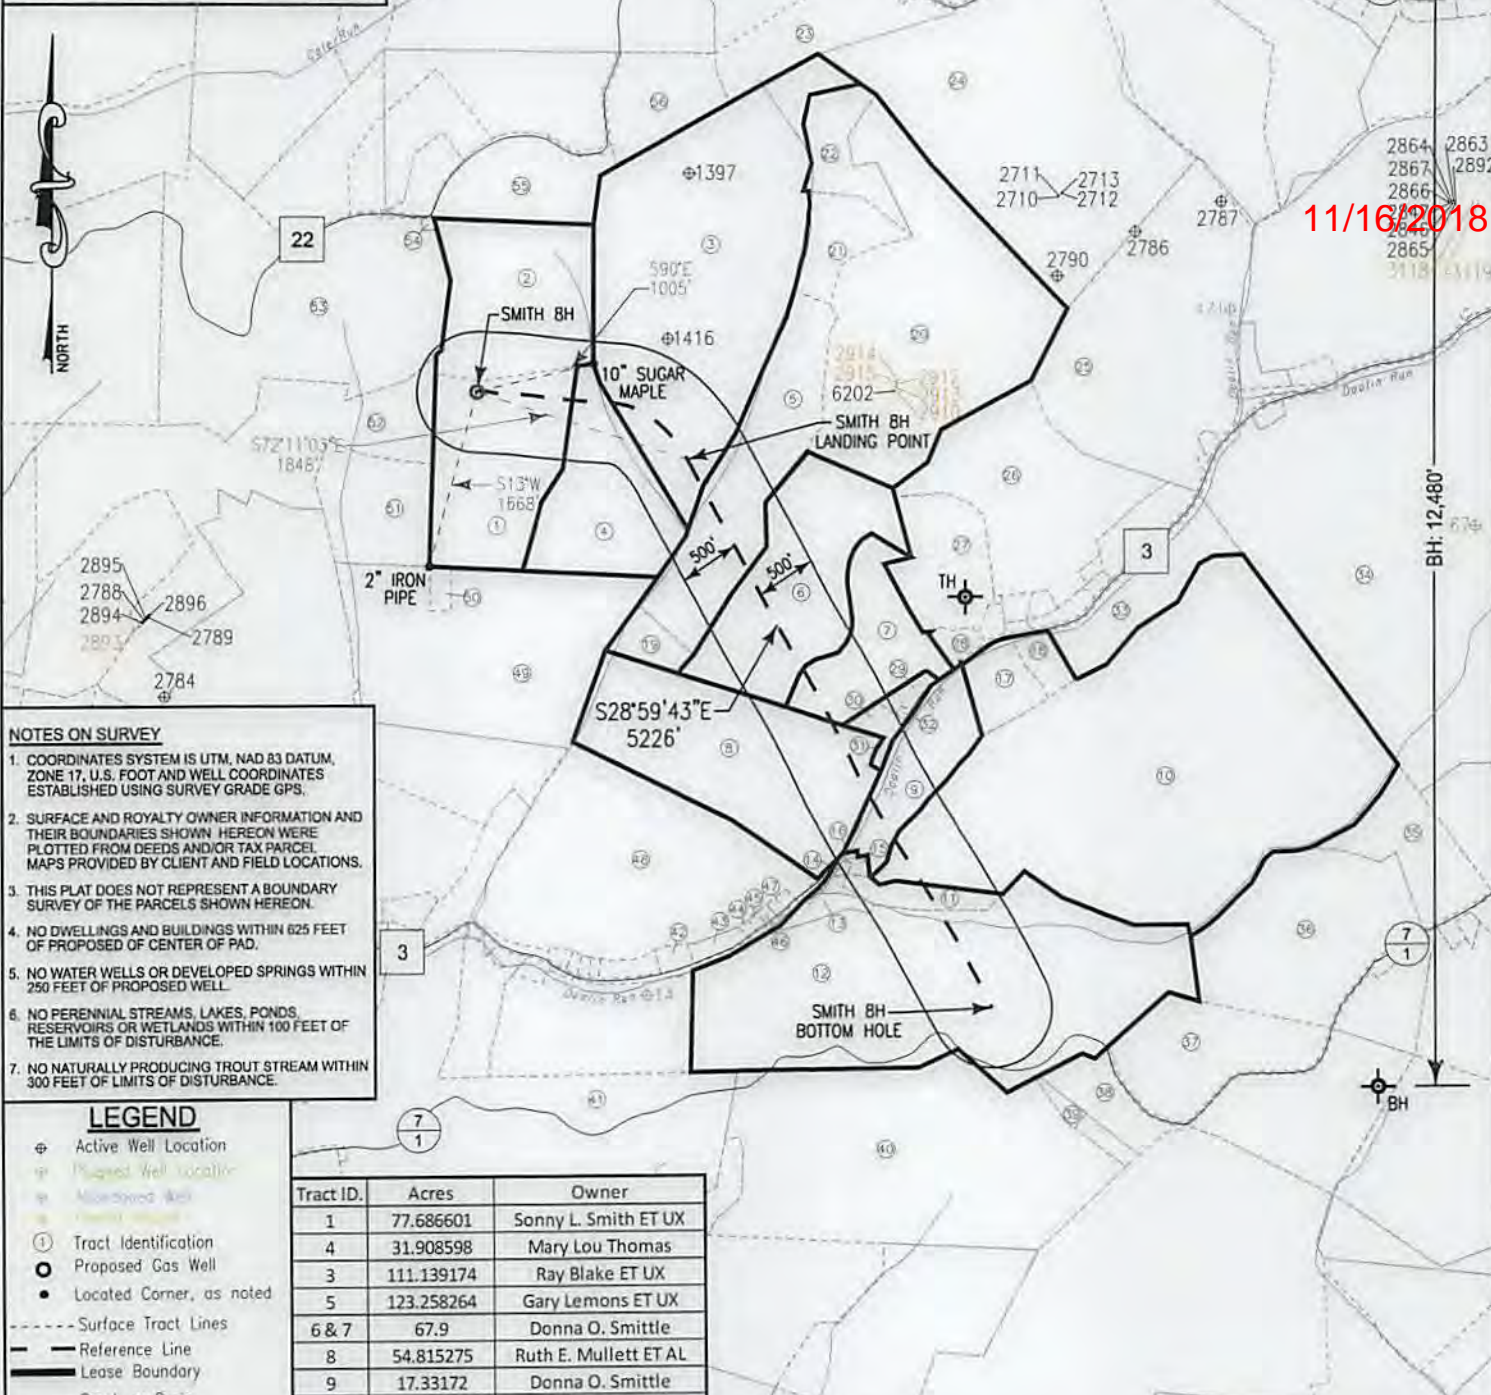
NORTH

Cole Run

22

1397

SMITH 8H

S90°E 1005'

1416

10" SUGAR MAPLE

6202

SMITH 8H LANDING POINT

S72°11'03"E 1846'

S13°W 1668'

500'

500'

2" IRON PIPE

2711 2713 2710 2712

2790

2786

2787

2864 2863 2867 2892 2866 2865

11/16/2018

Doolin Run

BH: 12,480'

3

TH

2895 2788 2896 2894 2789

2784

S28°59'43"E 5226'

SMITH 8H BOTTOM HOLE

3

Doolin Run

7 1

7 1

BH

NOTES ON SURVEY

1. COORDINATES SYSTEM IS UTM, NAD 83 DATUM, ZONE 17, U.S. FOOT AND WELL COORDINATES ESTABLISHED USING SURVEY GRADE GPS.

2. SURFACE AND ROYALTY OWNER INFORMATION AND THEIR BOUNDARIES SHOWN HEREON WERE PLOTTED FROM DEEDS AND/OR TAX PARCEL MAPS PROVIDED BY CLIENT AND FIELD LOCATIONS.

3. THIS PLAT DOES NOT REPRESENT A BOUNDARY SURVEY OF THE PARCELS SHOWN HEREON.

4. NO DWELLINGS AND BUILDINGS WITHIN 625 FEET OF PROPOSED OF CENTER OF PAD.

5. NO WATER WELLS OR DEVELOPED SPRINGS WITHIN 250 FEET OF PROPOSED WELL.

6. NO PERENNIAL STREAMS, LAKES, PONDS, RESERVOIRS OR WETLANDS WITHIN 100 FEET OF THE LIMITS OF DISTURBANCE.

7. NO NATURALLY PRODUCING TROUT STREAM WITHIN 300 FEET OF LIMITS OF DISTURBANCE.

LEGEND
Active Well Location
Plugged Well Location
Abandoned Well
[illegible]
Tract Identification
Proposed Gas Well
Located Corner, as noted
Surface Tract Lines
Reference Line
Lease Boundary

| Tract ID. | Acres | Owner |
|---|---|---|
| 1 | 77.686601 | Sonny L. Smith ET UX |
| 4 | 31.908598 | Mary Lou Thomas |
| 3 | 111.139174 | Ray Blake ET UX |
| 5 | 123.258264 | Gary Lemons ET UX |
| 6 & 7 | 67.9 | Donna O. Smittle |
| 8 | 54.815275 | Ruth E. Mullett ET AL |
| 9 | 17.33172 | Donna O. Smittle |